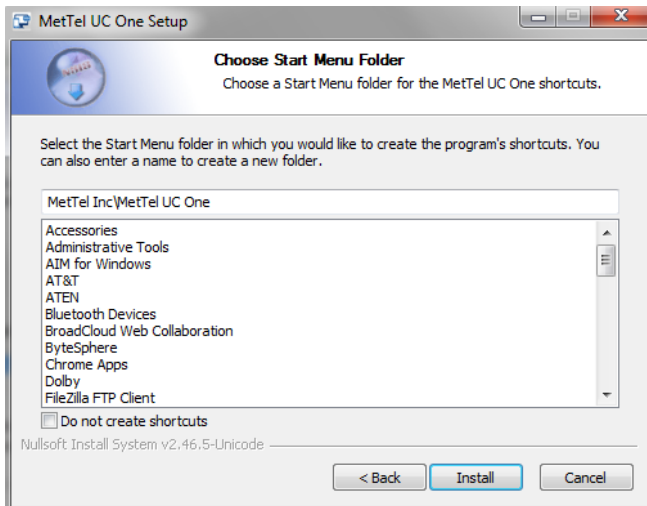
MetTel UC One Setup

Choose Start Menu Folder
Choose a Start Menu folder for the MetTel UC One shortcuts.

Select the Start Menu folder in which you would like to create the program's shortcuts. You can also enter a name to create a new folder.

MetTel Inc\MetTel UC One

Accessories
Administrative Tools
AIM for Windows
AT&T
ATEN
Bluetooth Devices
BroadCloud Web Collaboration
ByteSphere
Chrome Apps
Dolby
FileZilla FTP Client

Do not create shortcuts

Nullsoft Install System v2.46.5-Unicode

< Back
Install
Cancel